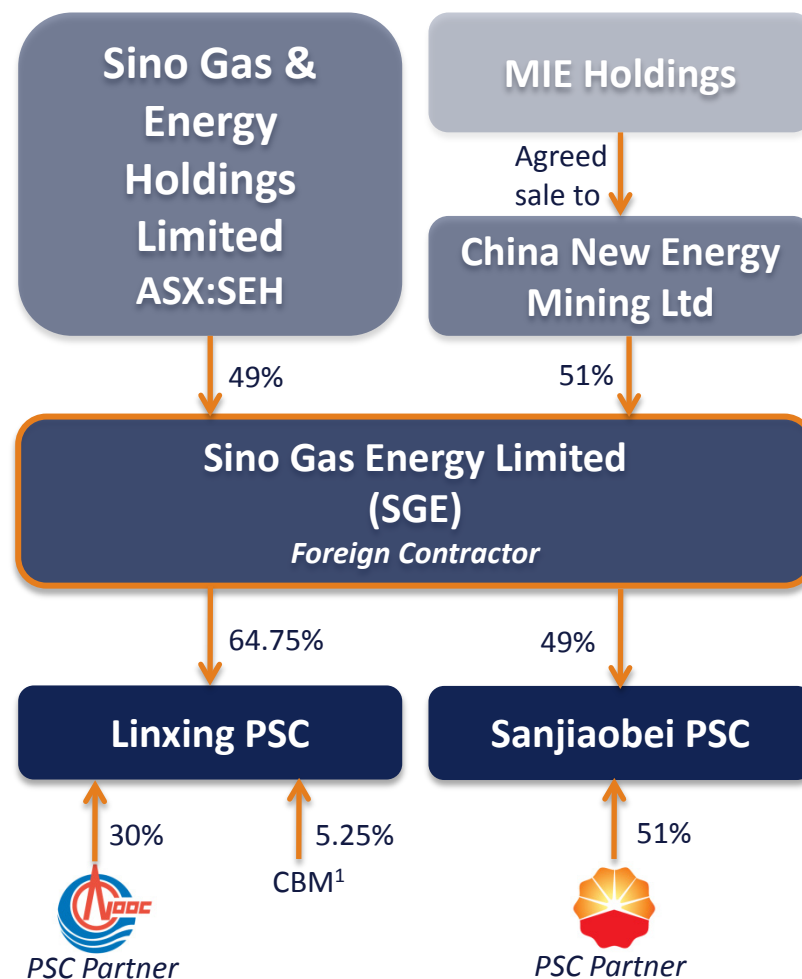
Sino Gas & Energy Holdings Limited
ASX:SEH

MIE Holdings

Agreed sale to

China New Energy Mining Ltd

49%

51%

Sino Gas Energy Limited (SGE)
Foreign Contractor

64.75%

49%

Linxing PSC

Sanjiaobei PSC

30%

5.25%

CBM$^1$

51%

PSC Partner

PSC Partner